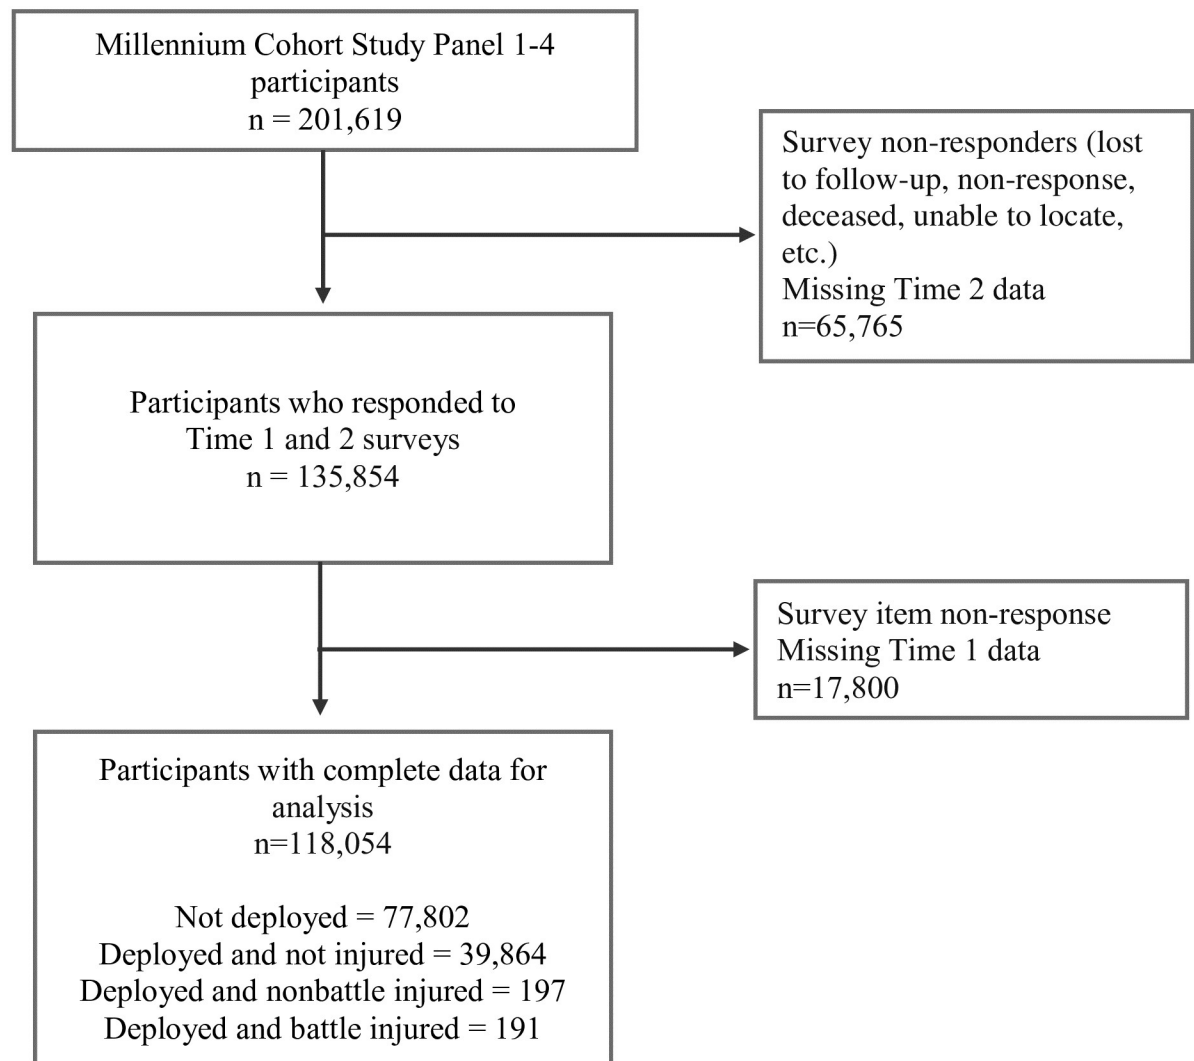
Millennium Cohort Study Panel 1-4 participants
n = 201,619

Survey non-responders (lost to follow-up, non-response, deceased, unable to locate, etc.)
Missing Time 2 data
n=65,765

Participants who responded to Time 1 and 2 surveys
n = 135,854

Survey item non-response
Missing Time 1 data
n=17,800

Participants with complete data for analysis
n=118,054

Not deployed = 77,802
Deployed and not injured = 39,864
Deployed and nonbattle injured = 197
Deployed and battle injured = 191